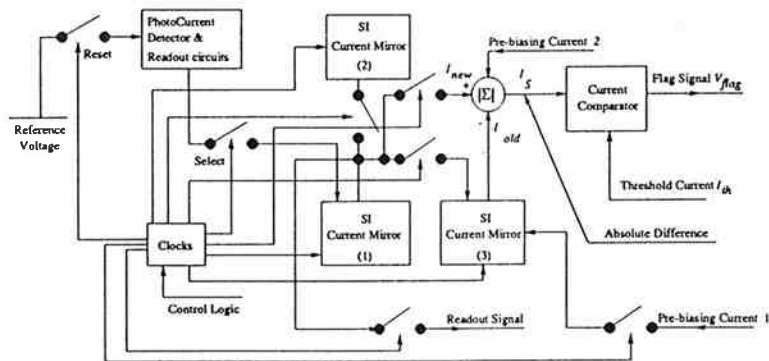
Reset
PhotoCurrent Detector & Readout circuits
SI Current Mirror (2)
Pre-biasing Current 2
$I_{new}$
+
$|\Sigma|$
$I_S$
Current Comparator
Flag Signal $V_{flag}$
-
$I_{old}$
Reference Voltage
Select
Threshold Current $I_{th}$
SI Current Mirror (1)
SI Current Mirror (3)
Clocks
Absolute Difference
Control Logic
Readout Signal
Pre-biasing Current 1